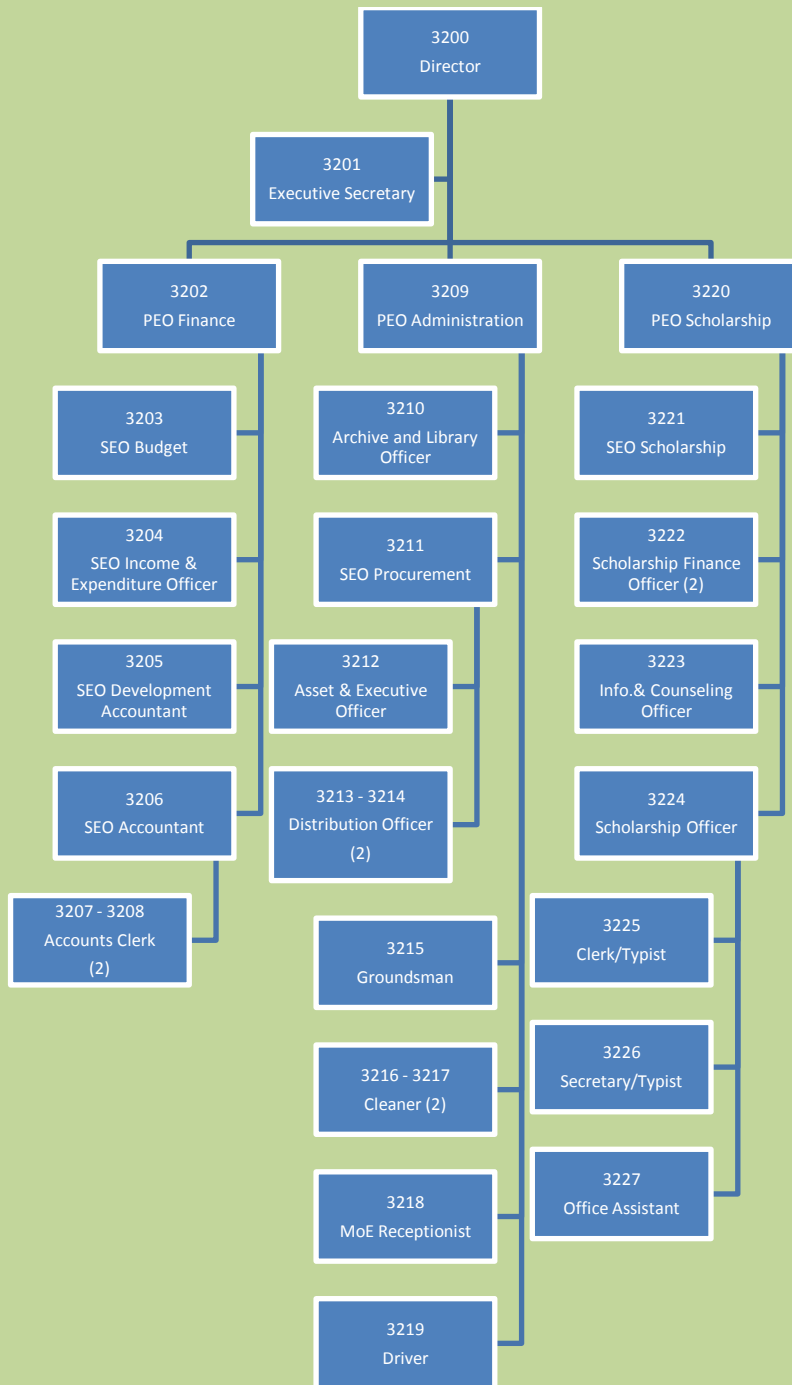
3200
Director

3201
Executive Secretary

3202
PEO Finance

3209
PEO Administration

3220
PEO Scholarship

3203
SEO Budget

3204
SEO Income & Expenditure Officer

3205
SEO Development Accountant

3206
SEO Accountant

3207 - 3208
Accounts Clerk
(2)

3210
Archive and Library Officer

3211
SEO Procurement

3212
Asset & Executive Officer

3213 - 3214
Distribution Officer
(2)

3215
Groundsman

3216 - 3217
Cleaner (2)

3218
MoE Receptionist

3219
Driver

3221
SEO Scholarship

3222
Scholarship Finance Officer (2)

3223
Info.& Counseling Officer

3224
Scholarship Officer

3225
Clerk/Typist

3226
Secretary/Typist

3227
Office Assistant